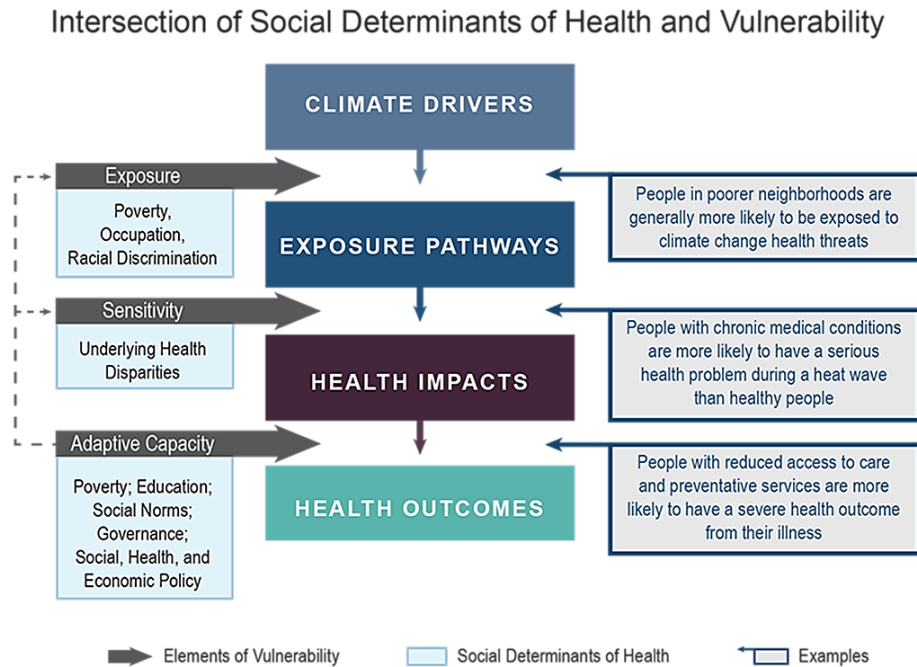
Intersection of Social Determinants of Health and Vulnerability

CLIMATE DRIVERS

Exposure

Poverty, Occupation, Racial Discrimination

People in poorer neighborhoods are generally more likely to be exposed to climate change health threats

EXPOSURE PATHWAYS

Sensitivity

Underlying Health Disparities

People with chronic medical conditions are more likely to have a serious health problem during a heat wave than healthy people

HEALTH IMPACTS

Adaptive Capacity

Poverty; Education; Social Norms; Governance; Social, Health, and Economic Policy

People with reduced access to care and preventative services are more likely to have a severe health outcome from their illness

HEALTH OUTCOMES

Elements of Vulnerability

Social Determinants of Health

Examples